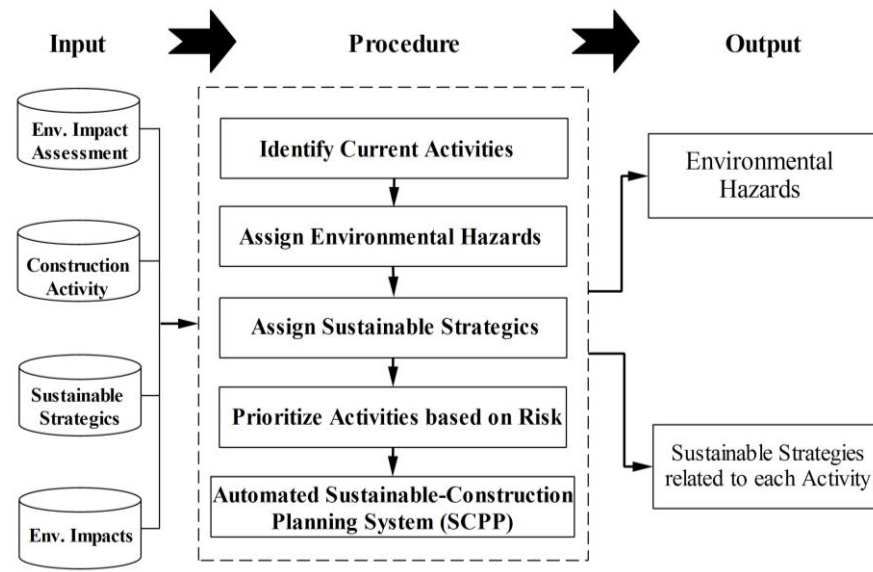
Input

Procedure

Output

Env. Impact Assessment

Construction Activity

Sustainable Strategics

Env. Impacts

Identify Current Activities

Assign Environmental Hazards

Assign Sustainable Strategics

Prioritize Activities based on Risk

Automated Sustainable-Construction Planning System (SCPP)

Environmental Hazards

Sustainable Strategies related to each Activity